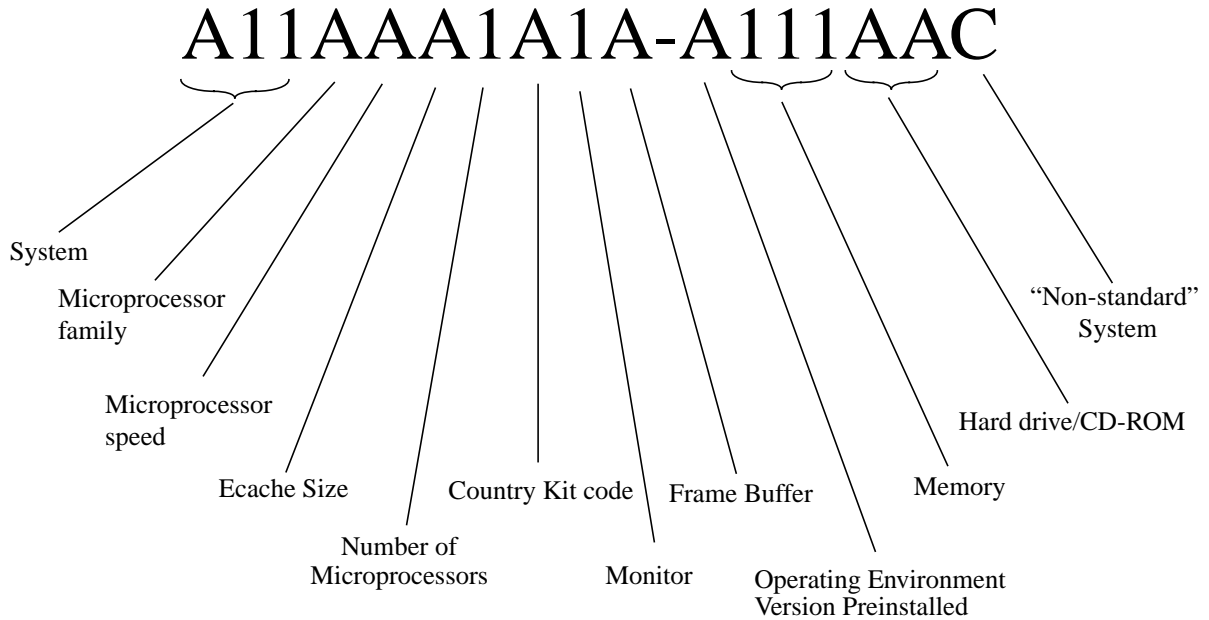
A11AAA1A1A-A111AAC

System

Microprocessor family

Microprocessor speed

Ecache Size

Number of Microprocessors

Country Kit code

Monitor

Frame Buffer

Operating Environment Version Preinstalled

Memory

Hard drive/CD-ROM

“Non-standard” System